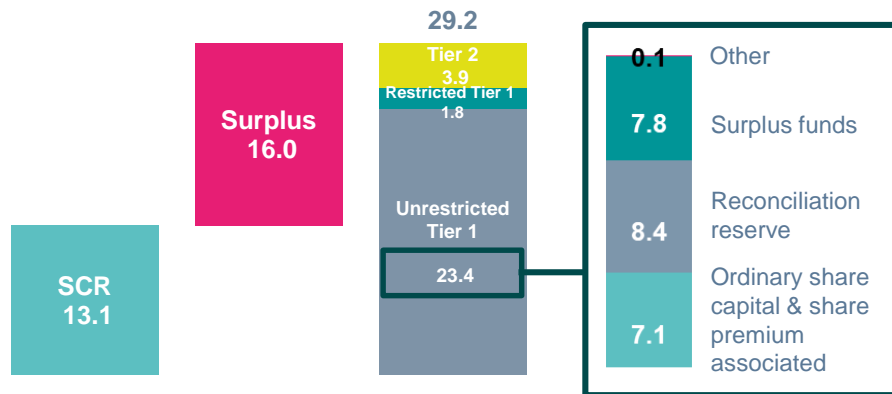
29.2

Surplus
16.0

SCR
13.1

Tier 2
3.9

Restricted Tier 1
1.8

Unrestricted Tier 1

23.4

0.1 Other

7.8 Surplus funds

8.4 Reconciliation reserve

7.1 Ordinary share capital & share premium associated